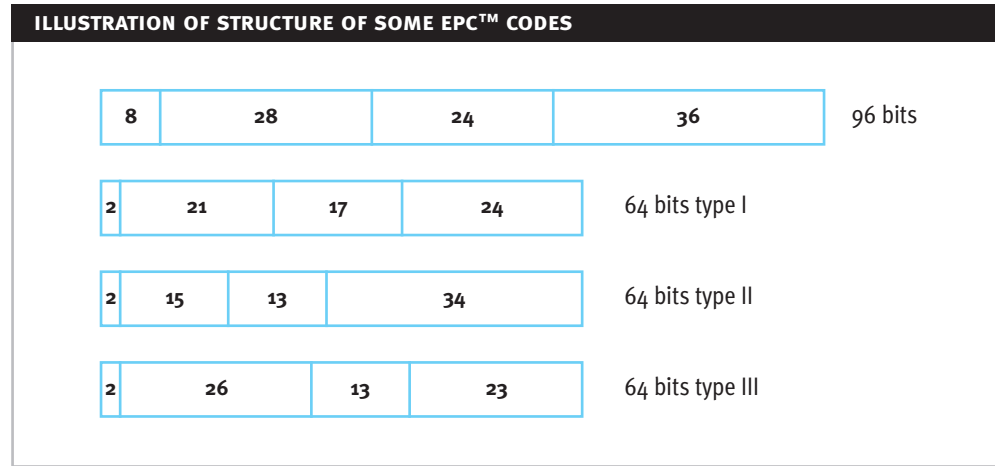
ILLUSTRATION OF STRUCTURE OF SOME EPC™ CODES

| 8 | 28 | 24 | 36 |
|---|---|---|---|

96 bits

| 2 | 21 | 17 | 24 |
|---|---|---|---|

64 bits type I

| 2 | 15 | 13 | 34 |
|---|---|---|---|

64 bits type II

| 2 | 26 | 13 | 23 |
|---|---|---|---|

64 bits type III